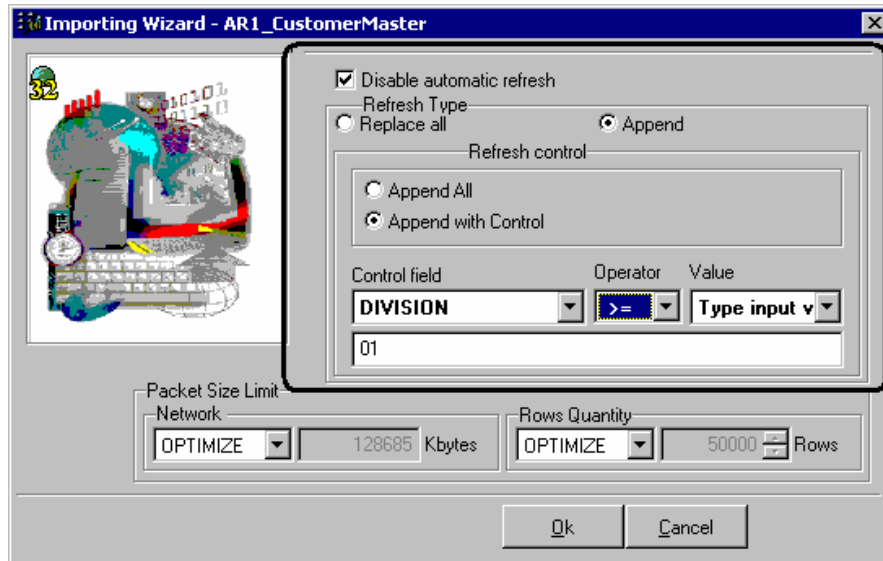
Importing Wizard - AR1_CustomerMaster

32

Disable automatic refresh

Refresh Type

Replace all

Append

Refresh control

Append All

Append with Control

Control field

Operator

Value

DIVISION

>=

Type input v

01

Packet Size Limit

Network

OPTIMIZE

128685 Kbytes

Rows Quantity

OPTIMIZE

50000 Rows

Ok

Cancel